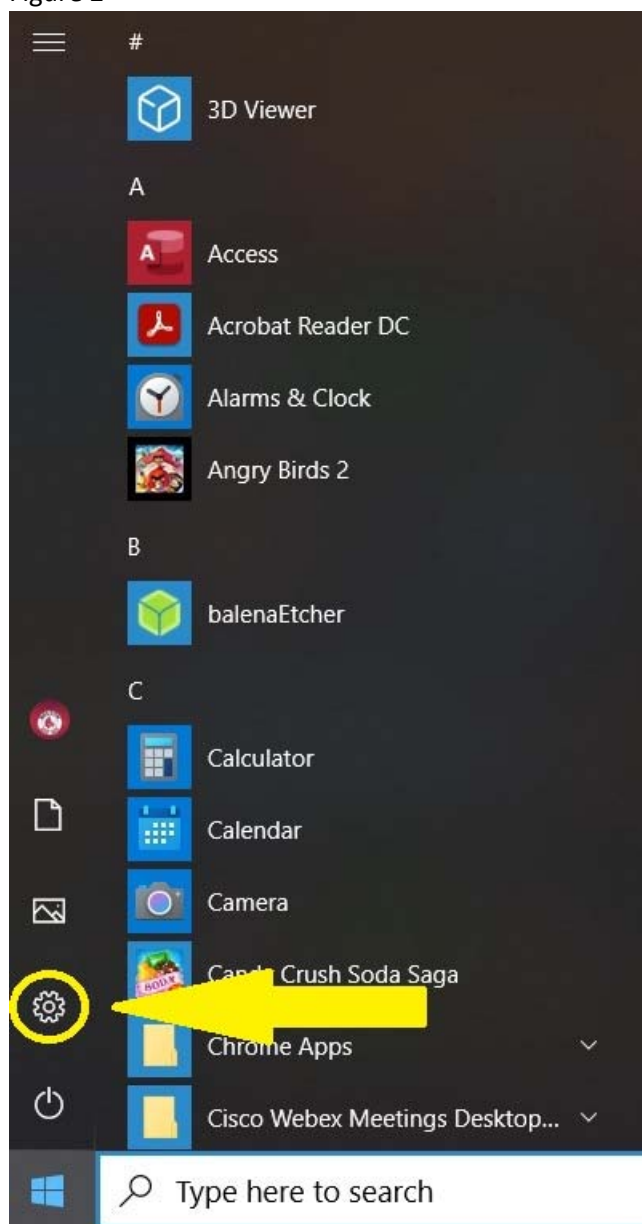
Figure 1

#

3D Viewer

A

Access

Acrobat Reader DC

Alarms & Clock

Angry Birds 2

B

balenaEtcher

C

Calculator

Calendar

Camera

Candy Crush Soda Saga

Chrome Apps

Cisco Webex Meetings Desktop...

Type here to search